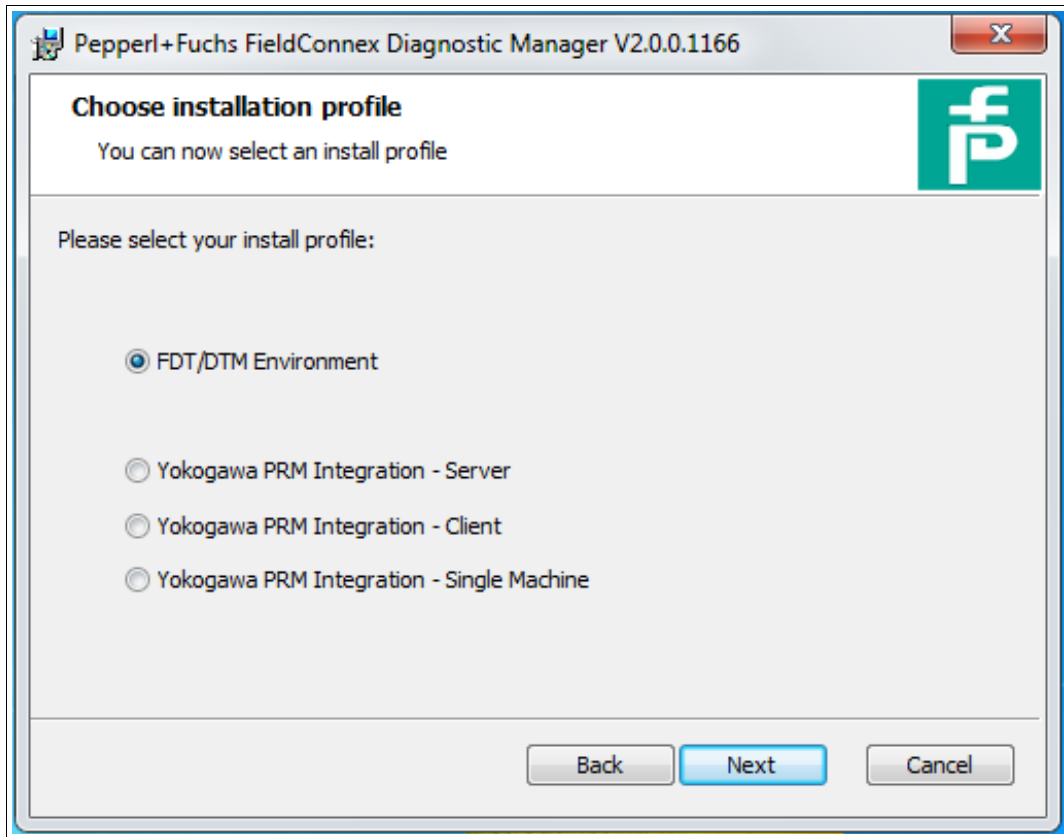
Pepperl+Fuchs FieldConnex Diagnostic Manager V2.0.0.1166

Choose installation profile

You can now select an install profile

Please select your install profile:

FDT/DTM Environment

Yokogawa PRM Integration - Server

Yokogawa PRM Integration - Client

Yokogawa PRM Integration - Single Machine

Back

Next

Cancel